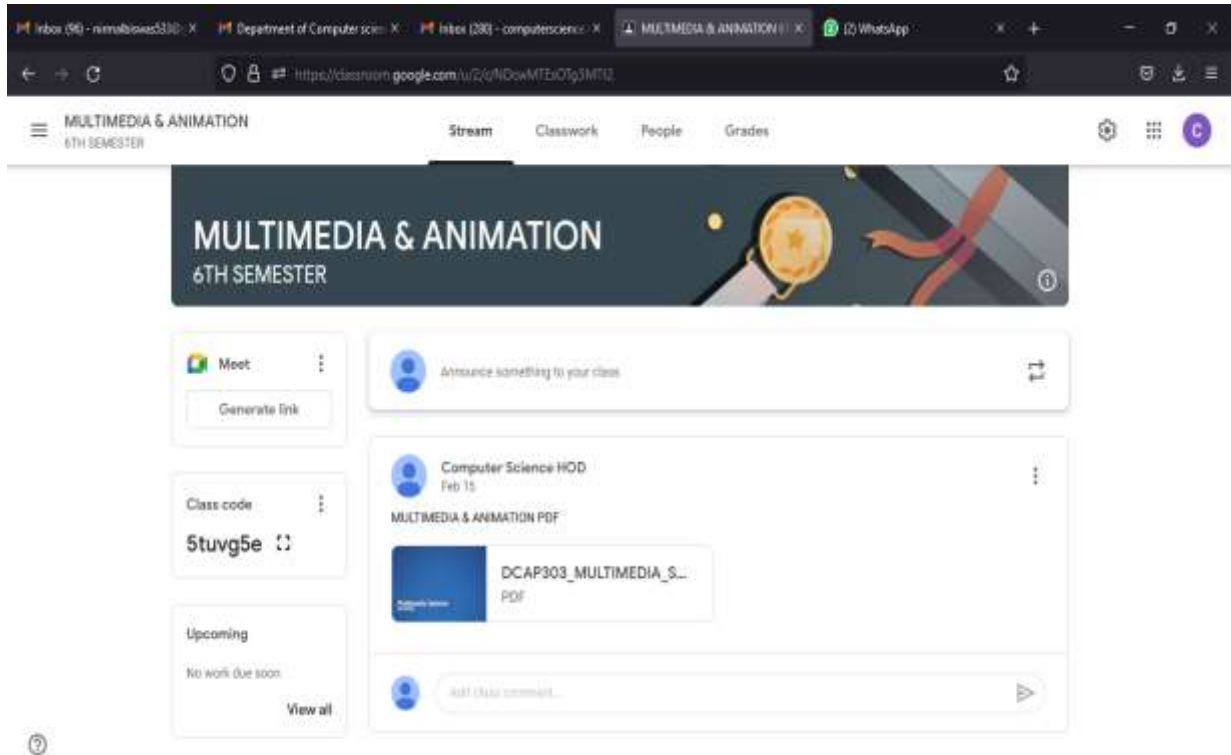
Inbox (96) - nirmalbiswas5330 ×
Depatment of Computer scien ×
Inbox (280) - computerscience ×
MULTIMEDIA & ANIMATION ×
(2) WhatsApp ×

https://classroom.google.com/u/2/c/NDowMTEzOTg3MTI2

MULTIMEDIA & ANIMATION
6TH SEMESTER

Stream Classwork People Grades

MULTIMEDIA & ANIMATION
6TH SEMESTER

Meet
Generate link

Class code
5tuvg5e

Upcoming
No work due soon
View all

Announce something to your class

Computer Science HOD
Feb 15
MULTIMEDIA & ANIMATION PDF

DCAP303_MULTIMEDIA_S...
PDF

Add class comment...